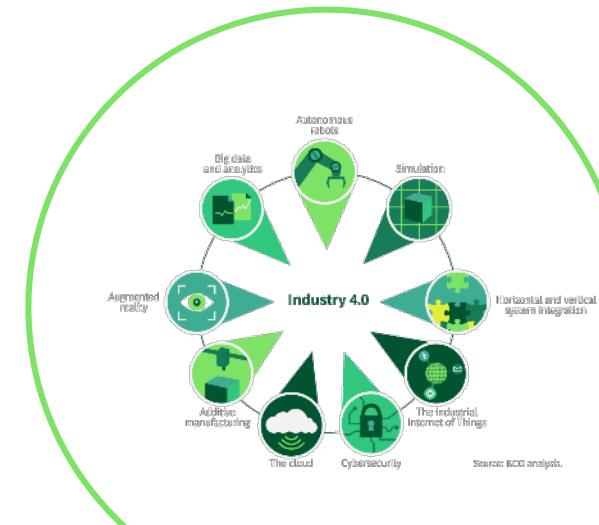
Autonomous robots

Simulation

Horizontal and vertical system integration

The industrial internet of things

Cybersecurity

The cloud

Additive manufacturing

Augmented reality

Big data and analytics

Industry 4.0

Source: BCG analysis.